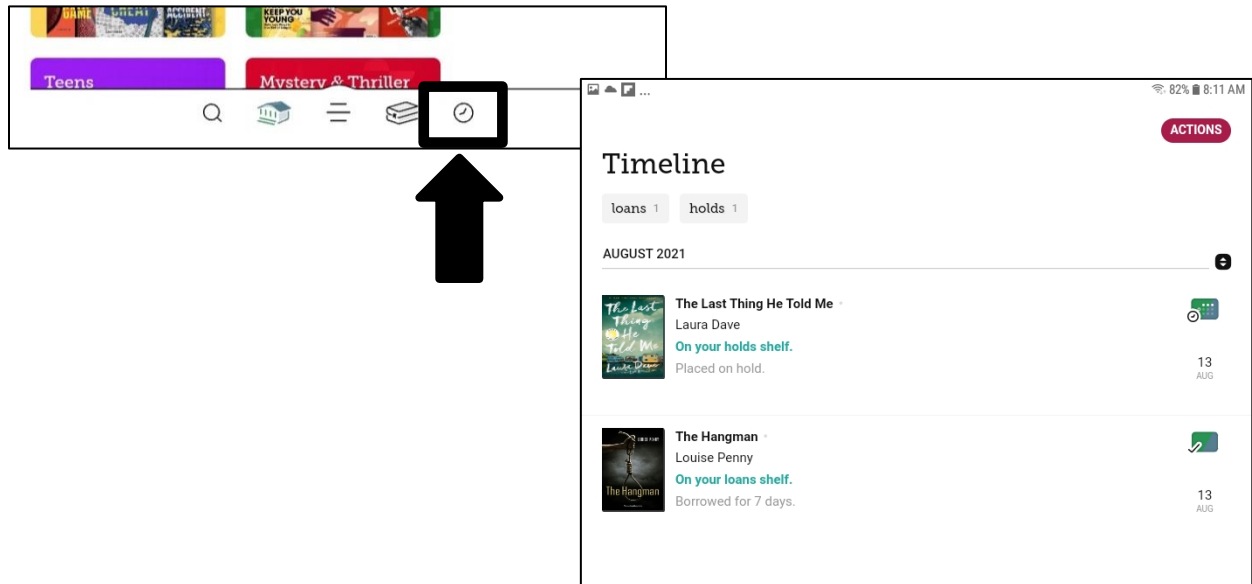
GAME GREAT ACCIDENT KEEP YOU YOUNG

Teens

Mystery & Thriller

82% 8:11 AM

ACTIONS

Timeline

loans 1 holds 1

AUGUST 2021

The Last Thing He Told Me
Laura Dave
On your holds shelf.
Placed on hold.

13
AUG

The Last Thing He Told Me Laura Dave

The Hangman
Louise Penny
On your loans shelf.
Borrowed for 7 days.

13
AUG

LOUISE PENNY The Hangman